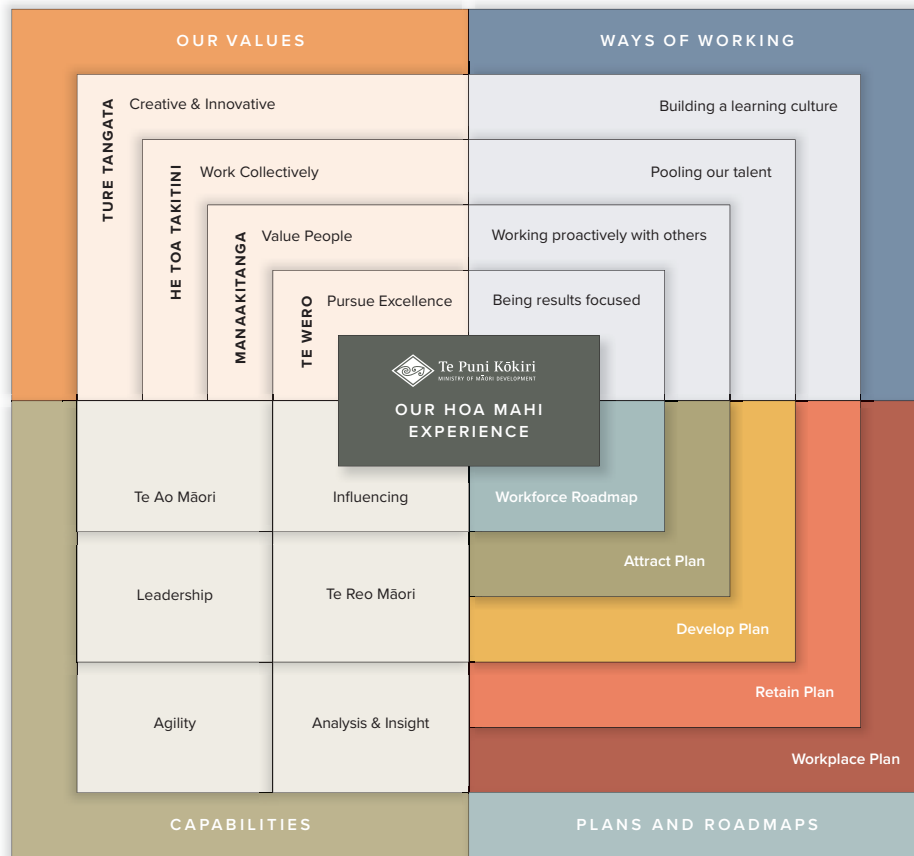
OUR VALUES

WAYS OF WORKING

TURE TANGATA

Creative & Innovative

Building a learning culture

HE TOA TAKITINI

Work Collectively

Pooling our talent

MANAAKITANGA

Value People

Working proactively with others

TE WERO

Pursue Excellence

Being results focused

Te Puni Kōkiri
MINISTRY OF MĀORI DEVELOPMENT

OUR HOA MAHI EXPERIENCE

Te Ao Māori

Influencing

Workforce Roadmap

Attract Plan

Leadership

Te Reo Māori

Develop Plan

Retain Plan

Agility

Analysis & Insight

Workplace Plan

CAPABILITIES

PLANS AND ROADMAPS